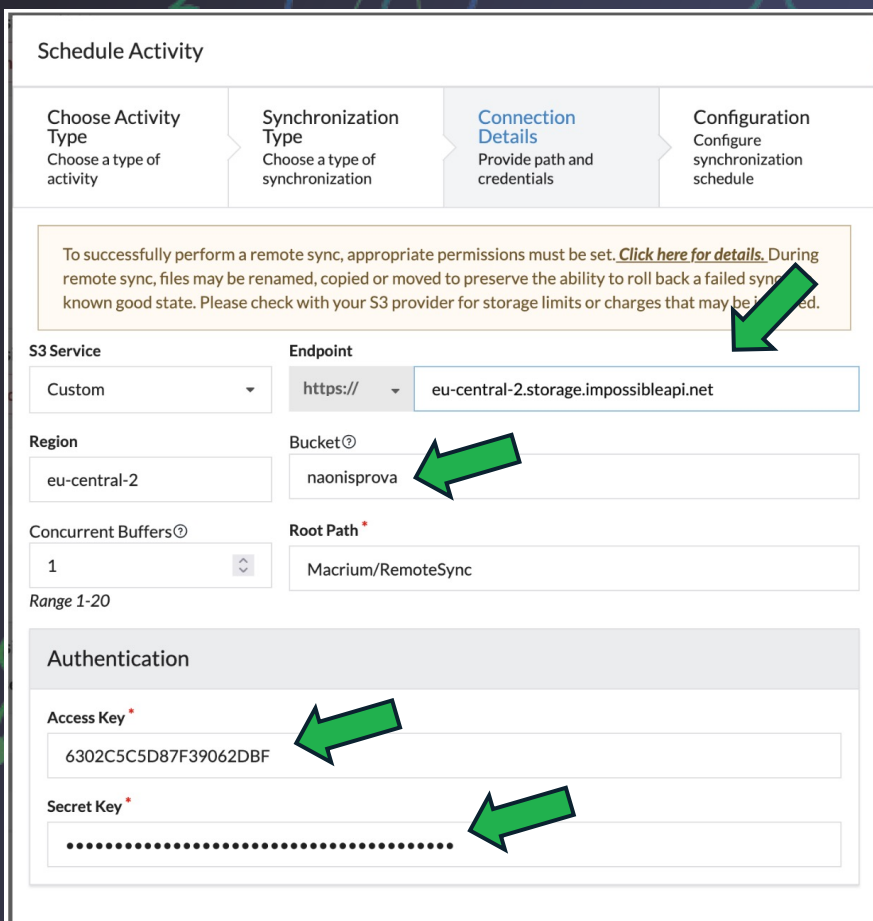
Schedule Activity

Choose Activity Type
Choose a type of activity

Synchronization Type
Choose a type of synchronization

Connection Details
Provide path and credentials

Configuration
Configure synchronization schedule

To successfully perform a remote sync, appropriate permissions must be set. Click here for details. During remote sync, files may be renamed, copied or moved to preserve the ability to roll back a failed sync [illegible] known good state. Please check with your S3 provider for storage limits or charges that may be i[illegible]ed.

S3 Service
Custom

Endpoint
https://
eu-central-2.storage.impossibleapi.net

Region
eu-central-2

Bucket
naonisprova

Concurrent Buffers
1
Range 1-20

Root Path *
Macrium/RemoteSync

Authentication

Access Key *
6302C5C5D87F39062DBF

Secret Key *
••••••••••••••••••••••••••••••••••••••••